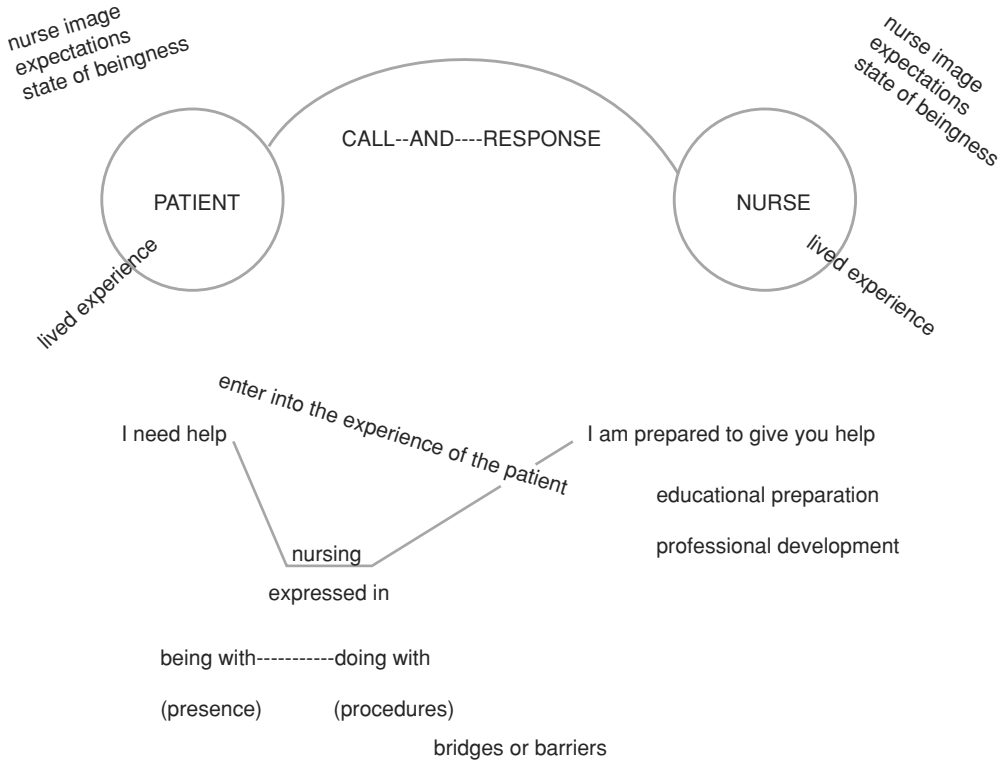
nurse image
expectations
state of beingness

nurse image
expectations
state of beingness

CALL--AND----RESPONSE

PATIENT

NURSE

lived experience

lived experience

enter into the experience of the patient

I need help

I am prepared to give you help

educational preparation

professional development

nursing

expressed in

being with-----------doing with

(presence) (procedures)

bridges or barriers